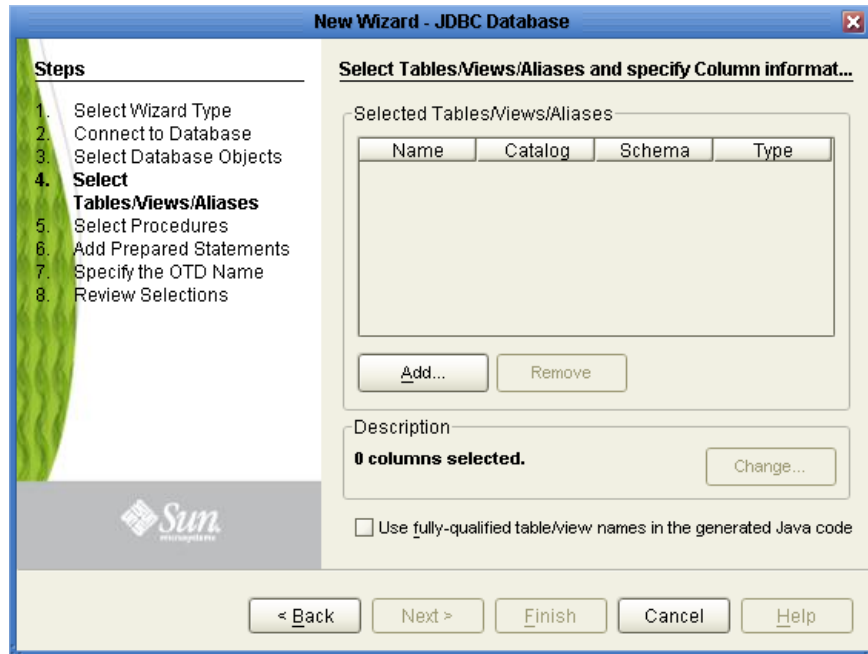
New Wizard - JDBC Database

Steps

1. Select Wizard Type
2. Connect to Database
3. Select Database Objects
4. Select Tables/Views/Aliases
5. Select Procedures
6. Add Prepared Statements
7. Specify the OTD Name
8. Review Selections

Sun microsystems

Select Tables/Views/Aliases and specify Column informat...

Selected Tables/Views/Aliases

| Name | Catalog | Schema | Type |
|---|---|---|---|

Add... Remove

Description

0 columns selected.

Change...

Use fully-qualified table/view names in the generated Java code

< Back Next > Finish Cancel Help